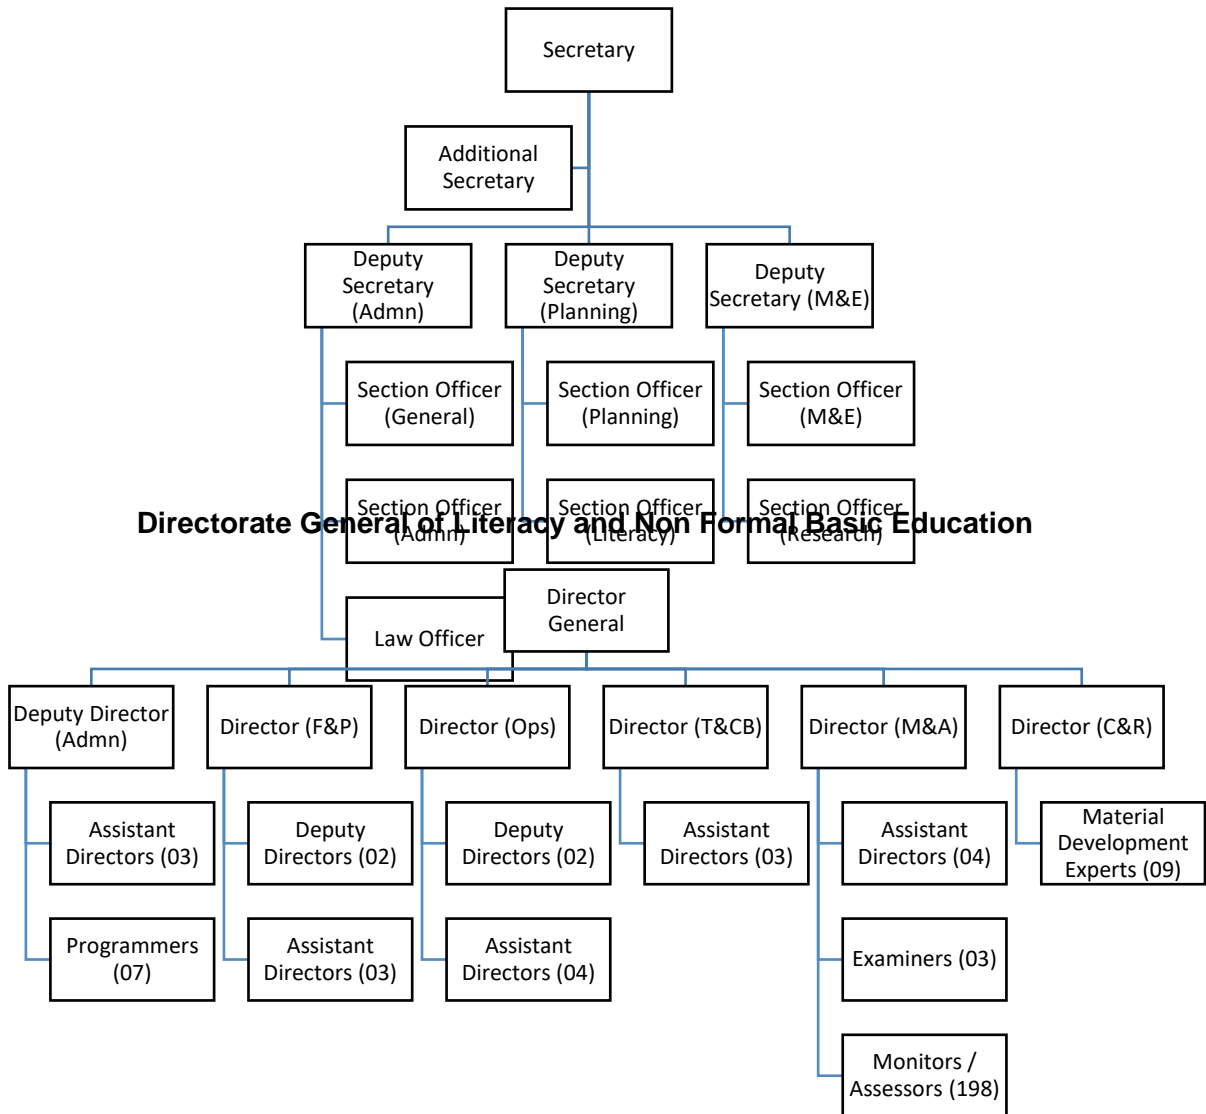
Secretary

Additional Secretary

Deputy Secretary (Admn)

Deputy Secretary (Planning)

Deputy Secretary (M&E)

Section Officer (General)

Section Officer (Planning)

Section Officer (M&E)

Section Officer (Admn)

Section Officer (Literacy)

Section Officer (Research)

Directorate General of Literacy and Non Formal Basic Education

Law Officer

Director General

Deputy Director (Admn)

Director (F&P)

Director (Ops)

Director (T&CB)

Director (M&A)

Director (C&R)

Assistant Directors (03)

Deputy Directors (02)

Deputy Directors (02)

Assistant Directors (03)

Assistant Directors (04)

Material Development Experts (09)

Programmers (07)

Assistant Directors (03)

Assistant Directors (04)

Examiners (03)

Monitors / Assessors (198)